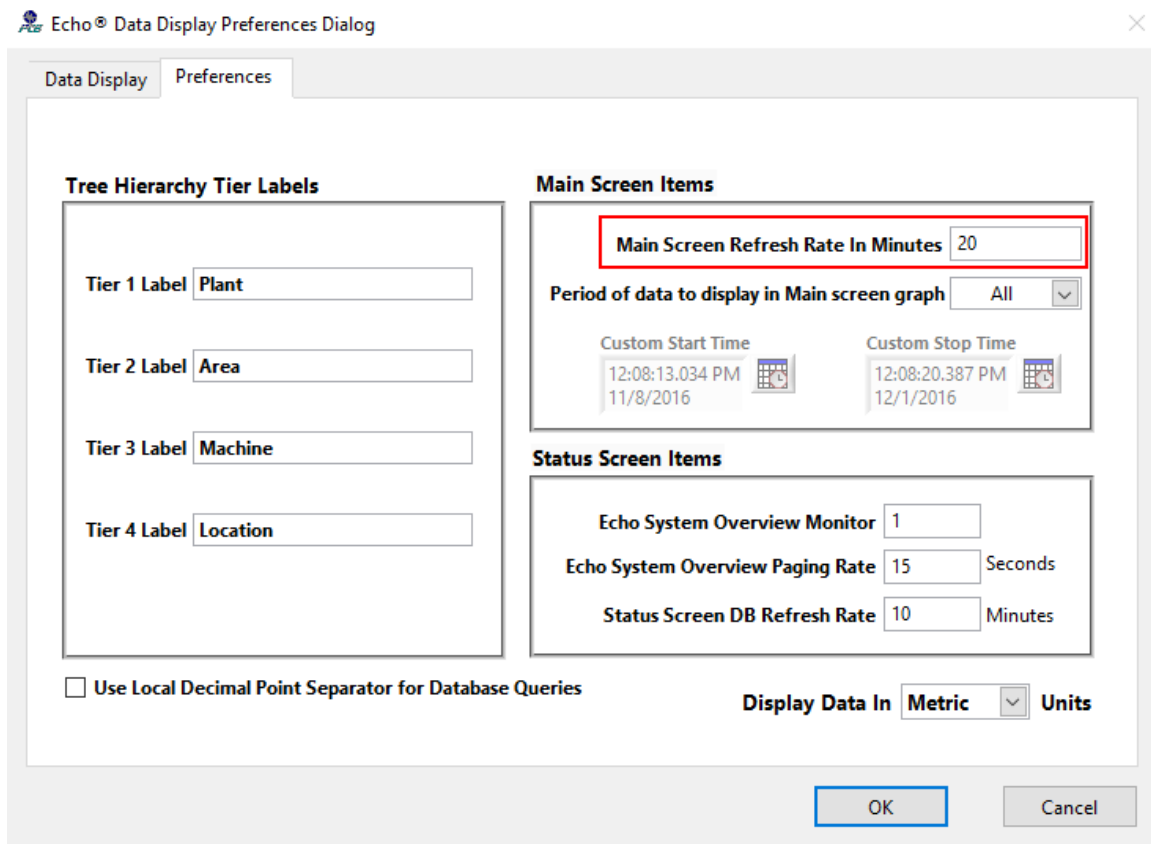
Echo® Data Display Preferences Dialog

Data Display
Preferences

Tree Hierarchy Tier Labels

Tier 1 Label Plant

Tier 2 Label Area

Tier 3 Label Machine

Tier 4 Label Location

Main Screen Items

Main Screen Refresh Rate In Minutes 20

Period of data to display in Main screen graph All

Custom Start Time
12:08:13.034 PM 11/8/2016

Custom Stop Time
12:08:20.387 PM 12/1/2016

Status Screen Items

Echo System Overview Monitor 1

Echo System Overview Paging Rate 15 Seconds

Status Screen DB Refresh Rate 10 Minutes

Use Local Decimal Point Separator for Database Queries

Display Data In Metric Units

OK
Cancel